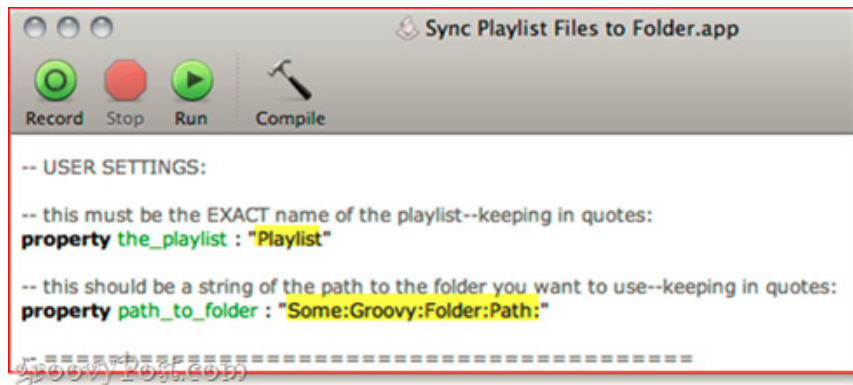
Sync Playlist Files to Folder.app

Record Stop Run Compile

-- USER SETTINGS:

-- this must be the EXACT name of the playlist--keeping in quotes:
property the_playlist : "Playlist"

-- this should be a string of the path to the folder you want to use--keeping in quotes:
property path_to_folder : "Some:Groovy:Folder:Path:"

-- ======================================

groovyPost.com